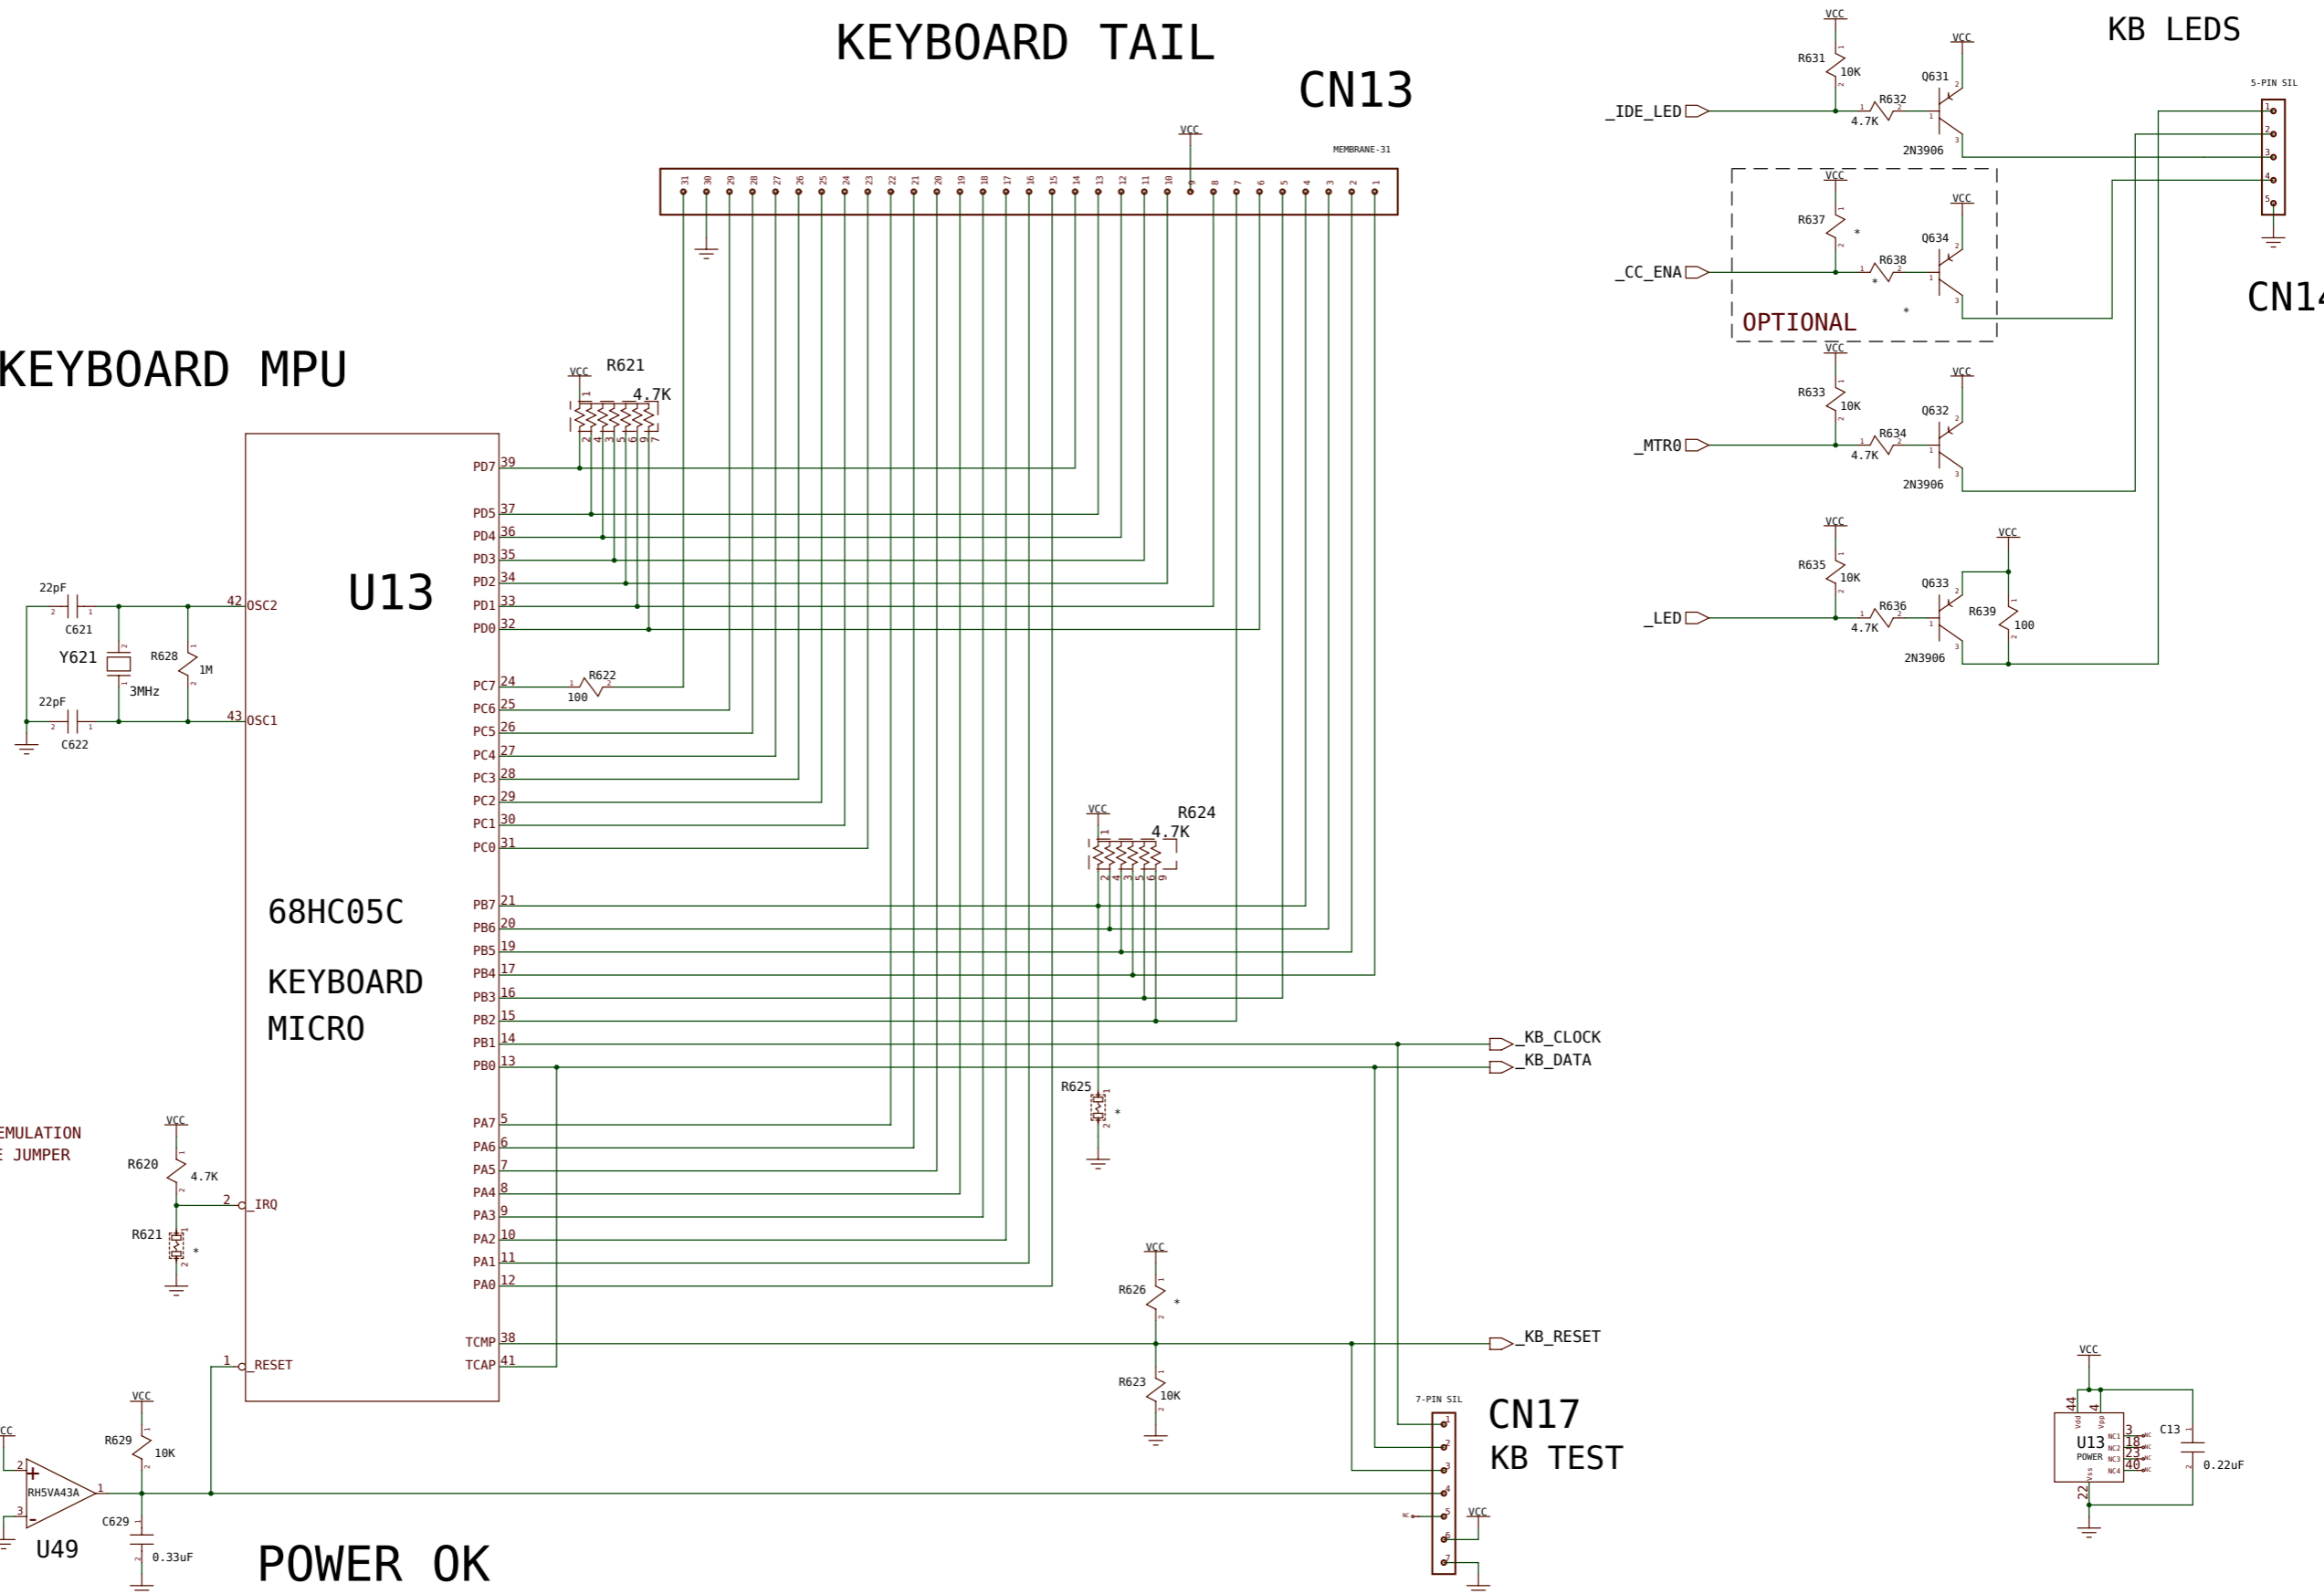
KEYBOARD TAIL

CN13

MEMBRANE-31

VCC

31 30 29 28 27 26 25 24 23 22 21 20 19 18 17 16 15 14 13 12 11 10 9 8 7 6 5 4 3 2 1

KB LEDS

VCC
R631
10K
VCC
Q631
_IDE_LED
R632
4.7K
2N3906

5-PIN SIL

VCC
R637
*
VCC
Q634
_CC_ENA
R638
*
*
OPTIONAL

CN14

VCC
R633
10K
VCC
Q632
_MTR0
R634
4.7K
2N3906

VCC
R635
10K
VCC
Q633
_LED
R636
4.7K
R639
100
2N3906

KEYBOARD MPU

VCC
R621
4.7K

U13

68HC05C

KEYBOARD MICRO

PD7 39
PD5 37
PD4 36
PD3 35
PD2 34
PD1 33
PD0 32
PC7 24
PC6 25
PC5 26
PC4 27
PC3 28
PC2 29
PC1 30
PC0 31
PB7 21
PB6 20
PB5 19
PB4 17
PB3 16
PB2 15
PB1 14
PB0 13
PA7 5
PA6 6
PA5 7
PA4 8
PA3 9
PA2 10
PA1 11
PA0 12
TCMP 38
TCAP 41

R622
100

22pF
C621
Y621
3MHz
R628
1M
22pF
C622
42 OSC2
43 OSC1

VCC
R624
4.7K

_KB_CLOCK
_KB_DATA

R625
*

EMULATION
E JUMPER

VCC
R620
4.7K
2 _IRQ
R621
*

VCC
R626
*
_KB_RESET
R623
10K

1 _RESET

VCC
R629
10K
CC
RH5VA43A
U49
C629
0.33uF

POWER OK

7-PIN SIL
CN17
KB TEST
NC
VCC

VCC
44 4
Vdd Vpp
U13
POWER
NC1 NC2 NC3 NC4
3 18 23 40
Vss
22
C13
0.22uF